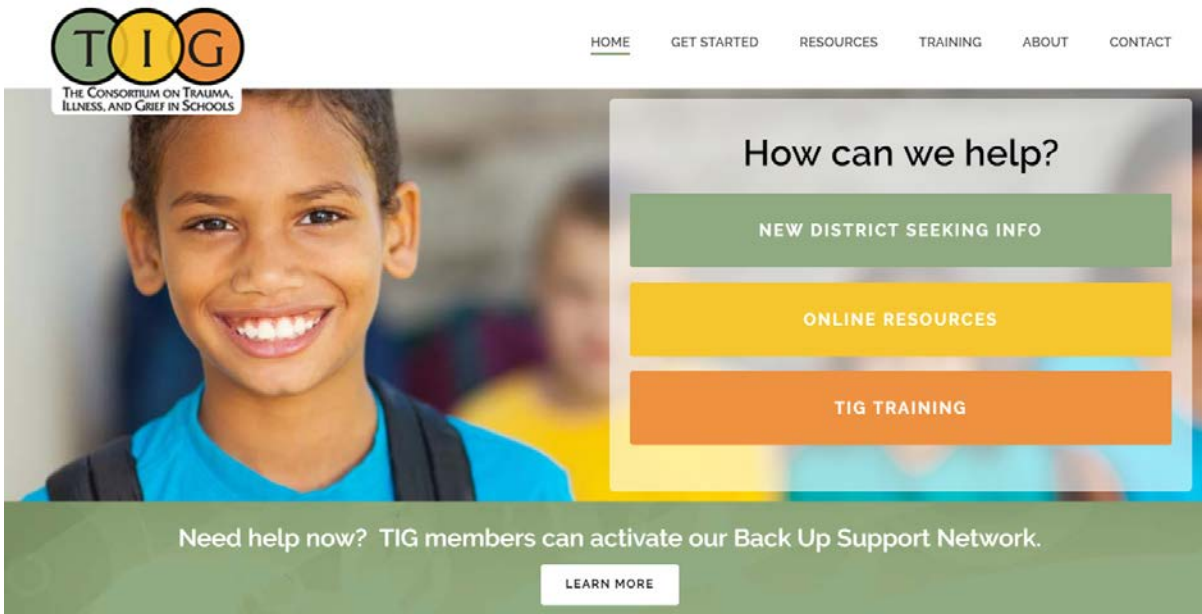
TIG

The Consortium on Trauma, Illness, and Grief in Schools

HOME GET STARTED RESOURCES TRAINING ABOUT CONTACT

How can we help?

NEW DISTRICT SEEKING INFO

ONLINE RESOURCES

TIG TRAINING

Need help now? TIG members can activate our Back Up Support Network.

LEARN MORE